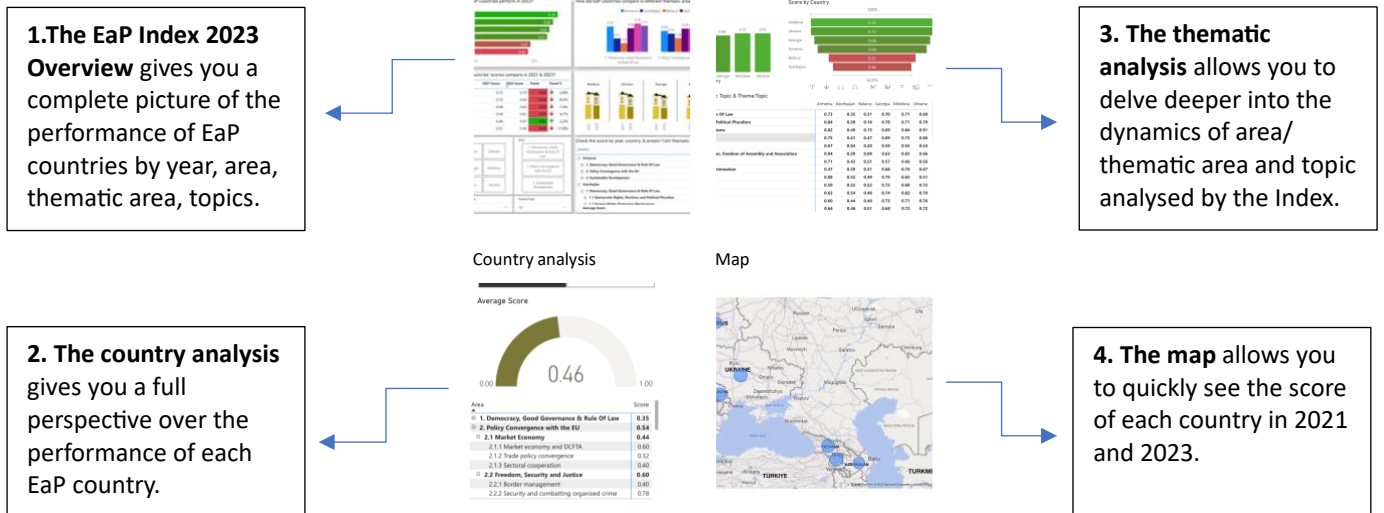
**1.The EaP Index 2023 Overview** gives you a complete picture of the performance of EaP countries by year, area, thematic area, topics.

**3. The thematic analysis** allows you to delve deeper into the dynamics of area/ thematic area and topic analysed by the Index.

Country analysis

Map

Average Score

0.46

0.00

1.00

| Area | Score |
|---|---|
| 1. Democracy, Good Governance & Rule Of Law | 0.35 |
| 2. Policy Convergence with the EU | 0.54 |
| 2.1 Market Economy | 0.44 |
| 2.1.1 Market economy and DCFTA | 0.60 |
| 2.1.2 Trade policy convergence | 0.32 |
| 2.1.3 Sectoral cooperation | 0.40 |
| 2.2 Freedom, Security and Justice | 0.60 |
| 2.2.1 Border management | 0.40 |
| 2.2.2 Security and combatting organised crime | 0.78 |

**2. The country analysis** gives you a full perspective over the performance of each EaP country.

**4. The map** allows you to quickly see the score of each country in 2021 and 2023.